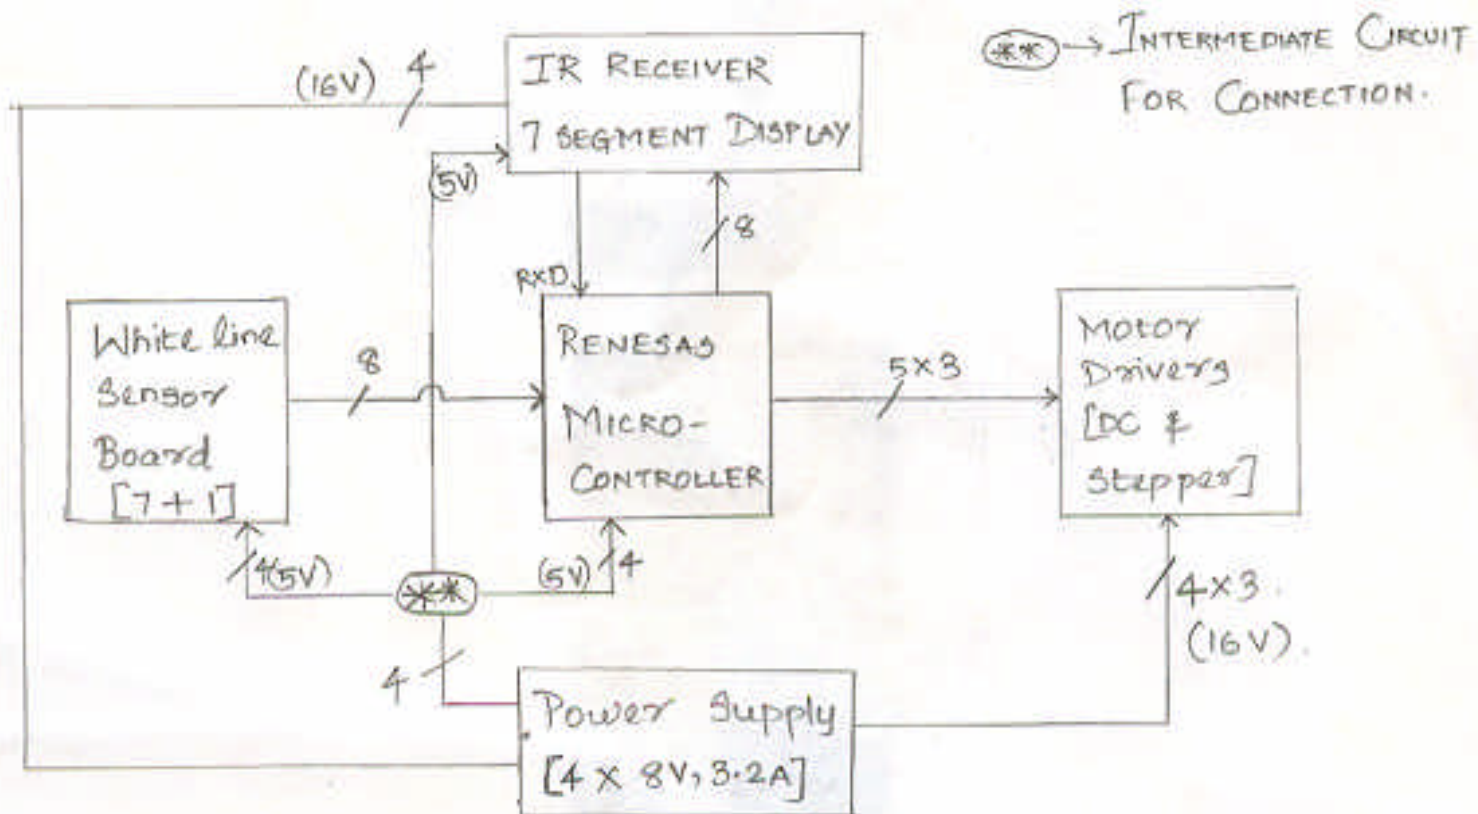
(**) → INTERMEDIATE CIRCUIT FOR CONNECTION.

(16V) 4

IR RECEIVER
7 SEGMENT DISPLAY

(5V)

8

RxD

White line Sensor Board [7 + 1]

8

RENESAS MICRO-CONTROLLER

5×3

Motor Drivers [DC & Stepper]

4(5V)

**

(5V) 4

4×3 (16V).

4

Power Supply [4 × 8V, 3.2A]